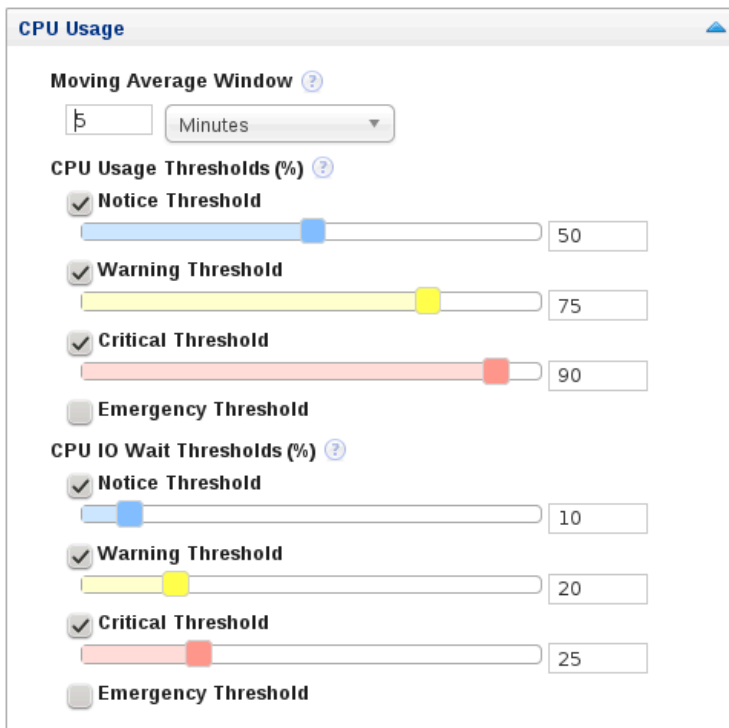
CPU Usage

Moving Average Window ?

5 Minutes

CPU Usage Thresholds (%) ?

Notice Threshold

50

Warning Threshold

75

Critical Threshold

90

Emergency Threshold

CPU IO Wait Thresholds (%) ?

Notice Threshold

10

Warning Threshold

20

Critical Threshold

25

Emergency Threshold